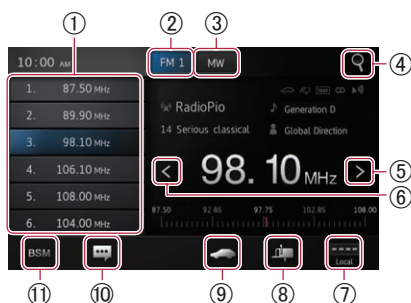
①
②
③
10:00 AM
FM 1
MW
④
1. 87.50 MHz
2. 89.90 MHz
3. 98.10 MHz
4. 106.10 MHz
5. 108.00 MHz
6. 104.00 MHz
RadioPio
14 Serious classical
Generation D
Global Direction
98. 10 MHz
⑤
⑥
87.50
92.85
97.75
102.85
108.00
BSM
Local
⑪
⑩
⑨
⑧
⑦